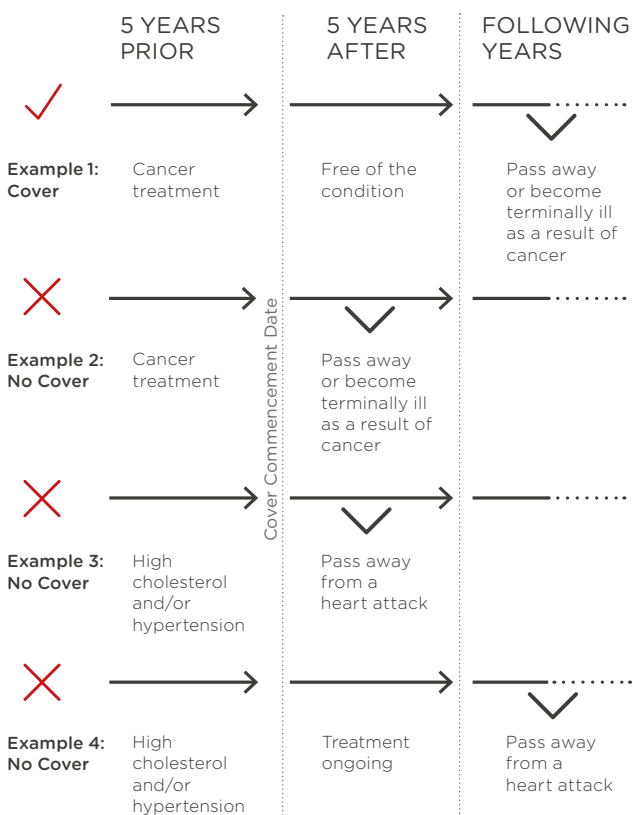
5 YEARS PRIOR

5 YEARS AFTER

FOLLOWING YEARS

Example 1: Cover

Cancer treatment

Free of the condition

Pass away or become terminally ill as a result of cancer

Example 2: No Cover

Cancer treatment

Pass away or become terminally ill as a result of cancer

Cover Commencement Date

Example 3: No Cover

High cholesterol and/or hypertension

Pass away from a heart attack

Example 4: No Cover

High cholesterol and/or hypertension

Treatment ongoing

Pass away from a heart attack